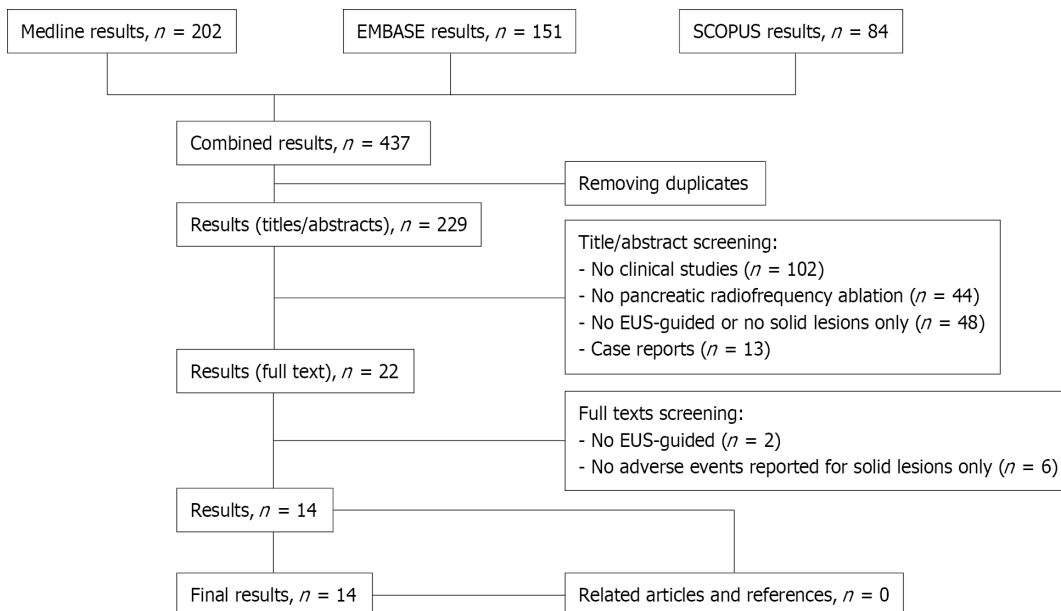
Medline results, $n$ = 202

EMBASE results, $n$ = 151

SCOPUS results, $n$ = 84

Combined results, $n$ = 437

Removing duplicates

Results (titles/abstracts), $n$ = 229

Title/abstract screening:
- No clinical studies ($n$ = 102)
- No pancreatic radiofrequency ablation ($n$ = 44)
- No EUS-guided or no solid lesions only ($n$ = 48)
- Case reports ($n$ = 13)

Results (full text), $n$ = 22

Full texts screening:
- No EUS-guided ($n$ = 2)
- No adverse events reported for solid lesions only ($n$ = 6)

Results, $n$ = 14

Final results, $n$ = 14

Related articles and references, $n$ = 0